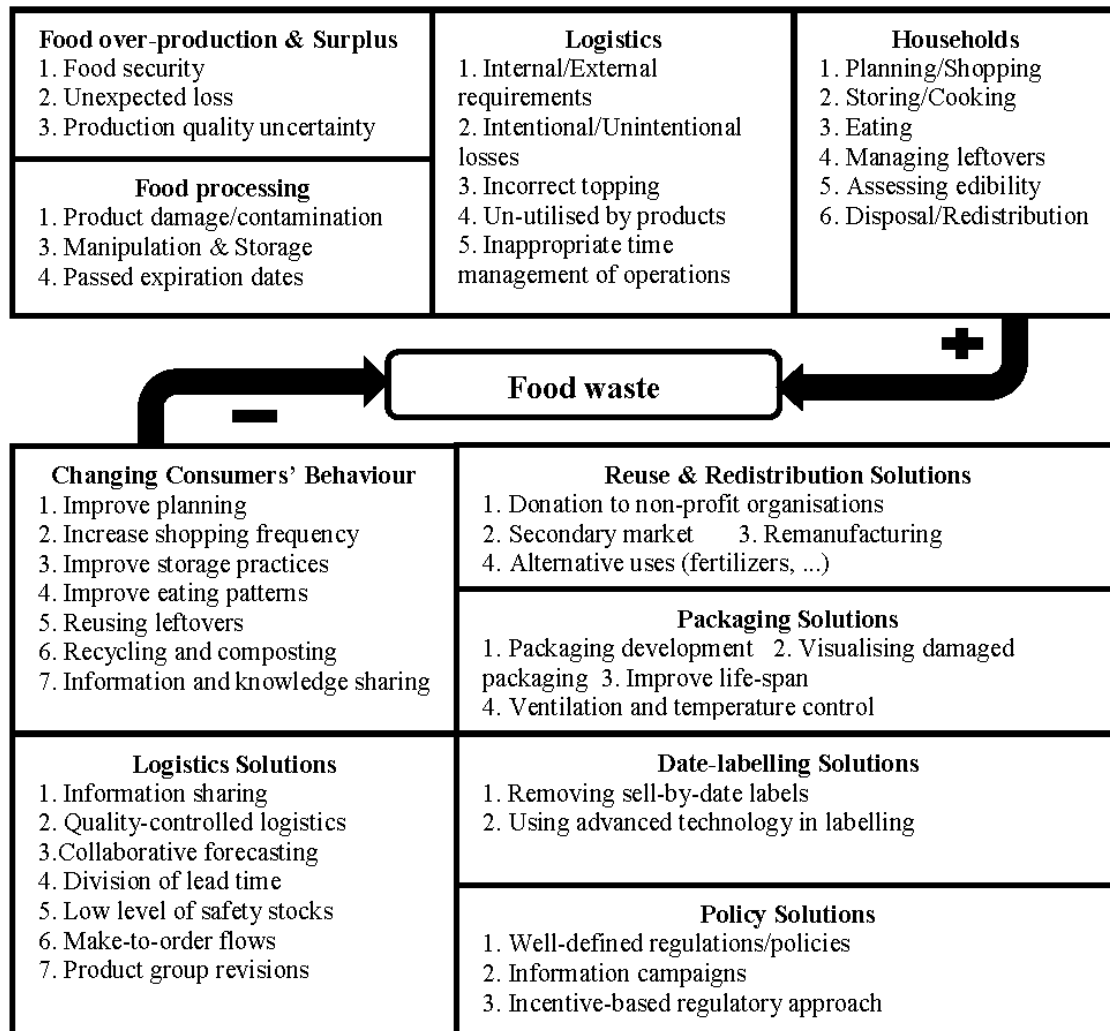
**Food over-production & Surplus**
1. Food security
2. Unexpected loss
3. Production quality uncertainty

**Food processing**
1. Product damage/contamination
3. Manipulation & Storage
4. Passed expiration dates

**Logistics**
1. Internal/External requirements
2. Intentional/Unintentional losses
3. Incorrect topping
4. Un-utilised by products
5. Inappropriate time management of operations

**Households**
1. Planning/Shopping
2. Storing/Cooking
3. Eating
4. Managing leftovers
5. Assessing edibility
6. Disposal/Redistribution

+

**Food waste**

−

**Changing Consumers' Behaviour**
1. Improve planning
2. Increase shopping frequency
3. Improve storage practices
4. Improve eating patterns
5. Reusing leftovers
6. Recycling and composting
7. Information and knowledge sharing

**Reuse & Redistribution Solutions**
1. Donation to non-profit organisations
2. Secondary market 3. Remanufacturing
4. Alternative uses (fertilizers, ...)

**Packaging Solutions**
1. Packaging development 2. Visualising damaged packaging 3. Improve life-span
4. Ventilation and temperature control

**Logistics Solutions**
1. Information sharing
2. Quality-controlled logistics
3.Collaborative forecasting
4. Division of lead time
5. Low level of safety stocks
6. Make-to-order flows
7. Product group revisions

**Date-labelling Solutions**
1. Removing sell-by-date labels
2. Using advanced technology in labelling

**Policy Solutions**
1. Well-defined regulations/policies
2. Information campaigns
3. Incentive-based regulatory approach